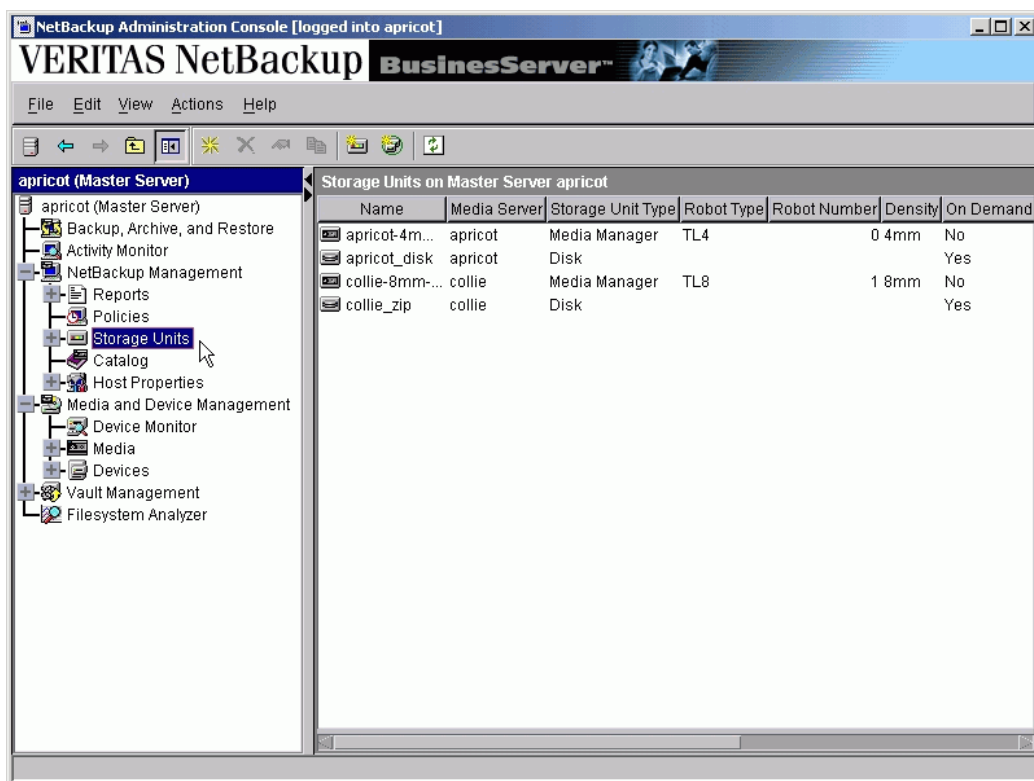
NetBackup Administration Console [logged into apricot]

VERITAS NetBackup BusinessServer™

File Edit View Actions Help

apricot (Master Server)

apricot (Master Server)
Backup, Archive, and Restore
Activity Monitor
NetBackup Management
Reports
Policies
Storage Units
Catalog
Host Properties
Media and Device Management
Device Monitor
Media
Devices
Vault Management
Filesystem Analyzer

Storage Units on Master Server apricot

| Name | Media Server | Storage Unit Type | Robot Type | Robot Number | Density | On Demand |
|---|---|---|---|---|---|---|
| apricot-4m... | apricot | Media Manager | TL4 | 0 | 4mm | No |
| apricot_disk | apricot | Disk | | | | Yes |
| collie-8mm-... | collie | Media Manager | TL8 | 1 | 8mm | No |
| collie_zip | collie | Disk | | | | Yes |